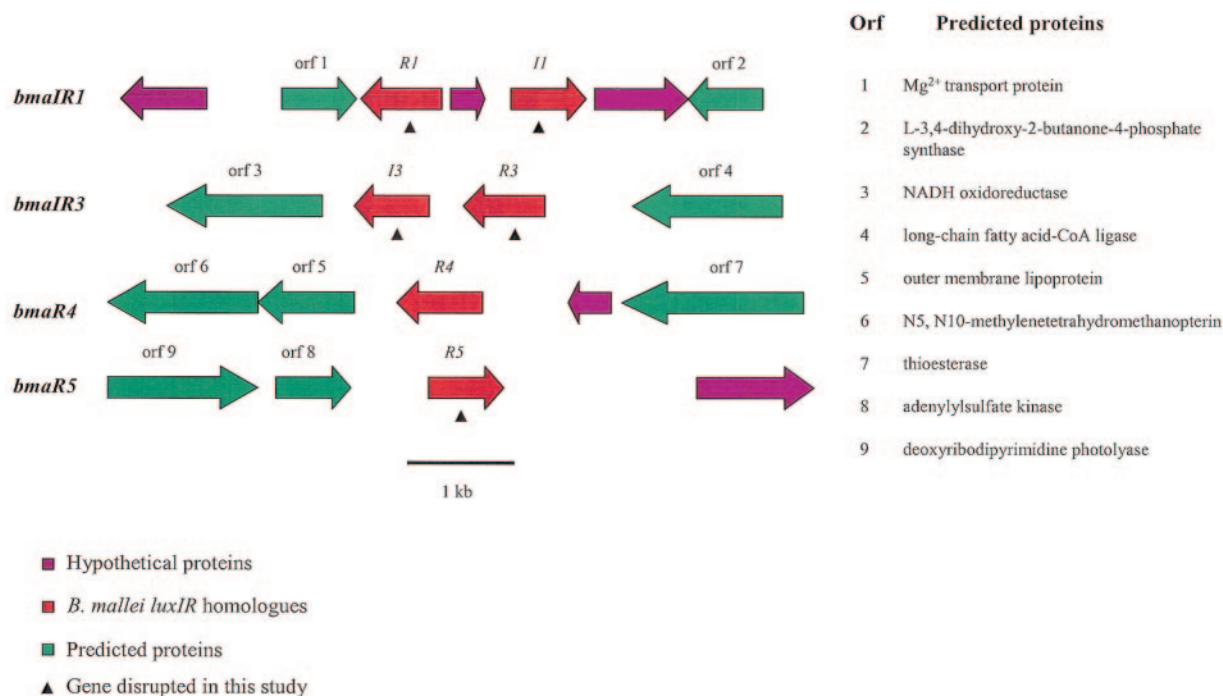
bmaIR1

orf 1 R1 I1 orf 2

bmaIR3

orf 3 I3 R3 orf 4

bmaR4

orf 6 orf 5 R4 orf 7

bmaR5

orf 9 orf 8 R5

1 kb

| Orf | Predicted proteins |
|---|---|
| 1 | $Mg^{2+}$ transport protein |
| 2 | L-3,4-dihydroxy-2-butanone-4-phosphate synthase |
| 3 | NADH oxidoreductase |
| 4 | long-chain fatty acid-CoA ligase |
| 5 | outer membrane lipoprotein |
| 6 | N5, N10-methylenetetrahydromethanopterin |
| 7 | thioesterase |
| 8 | adenylylsulfate kinase |
| 9 | deoxyribodipyrimidine photolyase |

Hypothetical proteins

B. mallei luxIR homologues

Predicted proteins

▲ Gene disrupted in this study